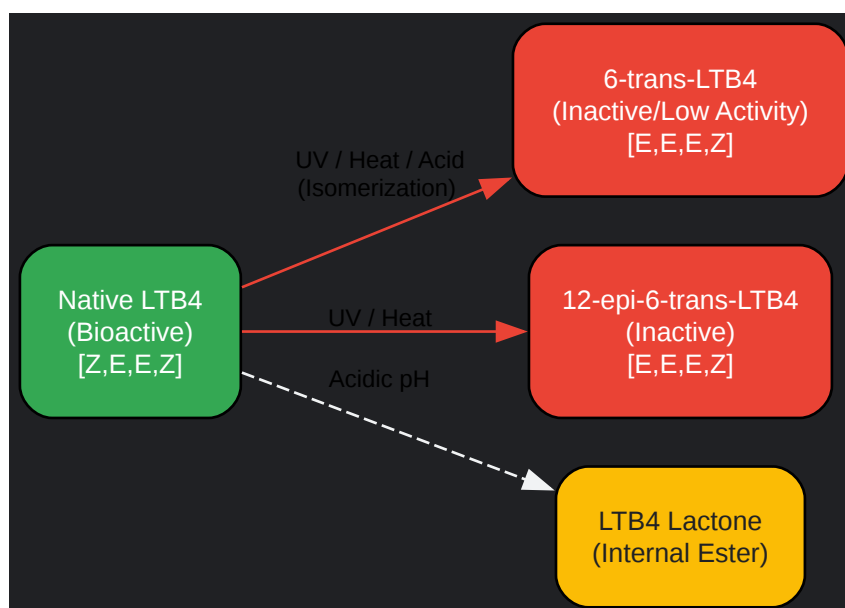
Native LTB4
(Bioactive)
[Z,E,E,Z]

UV / Heat / Acid
(Isomerization)

6-trans-LTB4
(Inactive/Low Activity)
[E,E,E,Z]

UV / Heat

12-epi-6-trans-LTB4
(Inactive)
[E,E,E,Z]

Acidic pH

LTB4 Lactone
(Internal Ester)